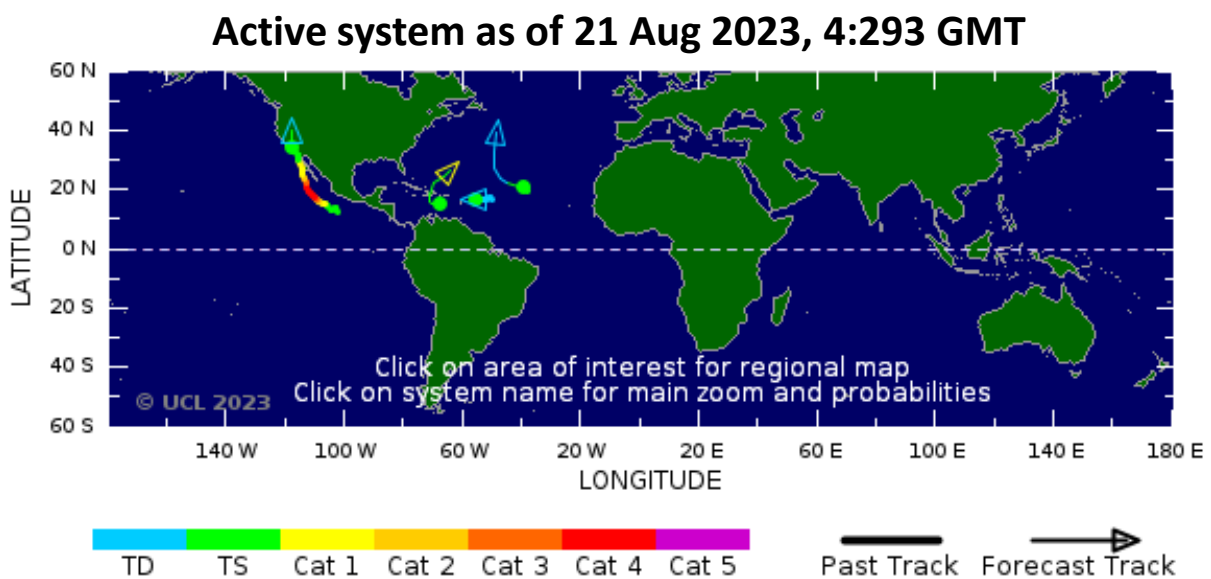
Active system as of 21 Aug 2023, 4:293 GMT

60 N
40 N
20 N
0 N
20 S
40 S
60 S

LATITUDE

Click on area of interest for regional map
Click on system name for main zoom and probabilities

© UCL 2023

140 W 100 W 60 W 20 W 20 E 60 E 100 E 140 E 180 E

LONGITUDE

TD TS Cat 1 Cat 2 Cat 3 Cat 4 Cat 5

Past Track Forecast Track